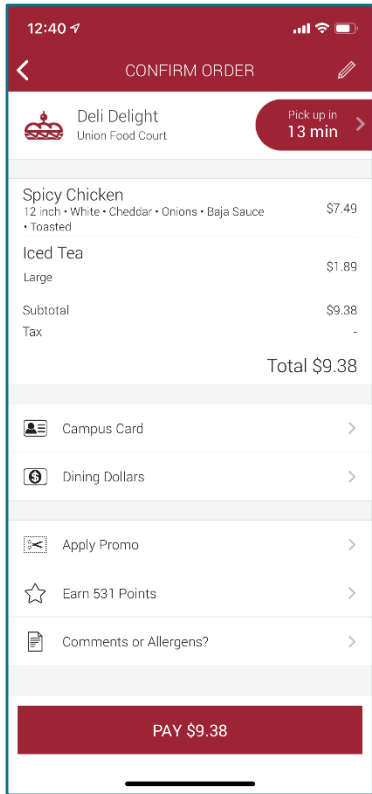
12:40

CONFIRM ORDER

Deli Delight
Union Food Court

Pick up in
13 min

Spicy Chicken
12 inch • White • Cheddar • Onions • Baja Sauce • Toasted
$7.49

Iced Tea
Large
$1.89

Subtotal $9.38
Tax -

Total $9.38

Campus Card

Dining Dollars

Apply Promo

Earn 531 Points

Comments or Allergens?

PAY $9.38